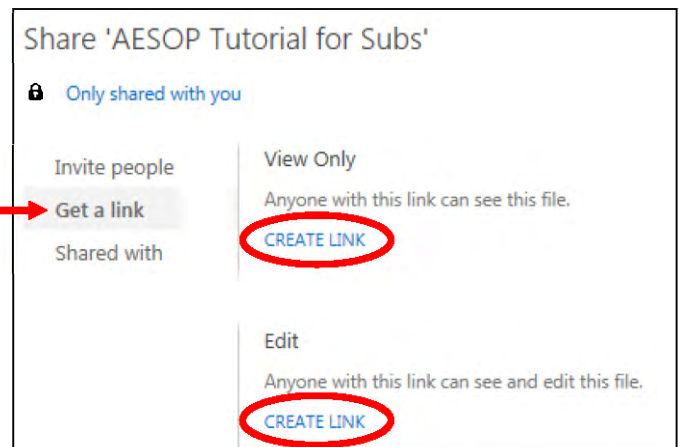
Share 'AESOP Tutorial for Subs'

Only shared with you

Invite people

Get a link

Shared with

View Only

Anyone with this link can see this file.

CREATE LINK

Edit

Anyone with this link can see and edit this file.

CREATE LINK